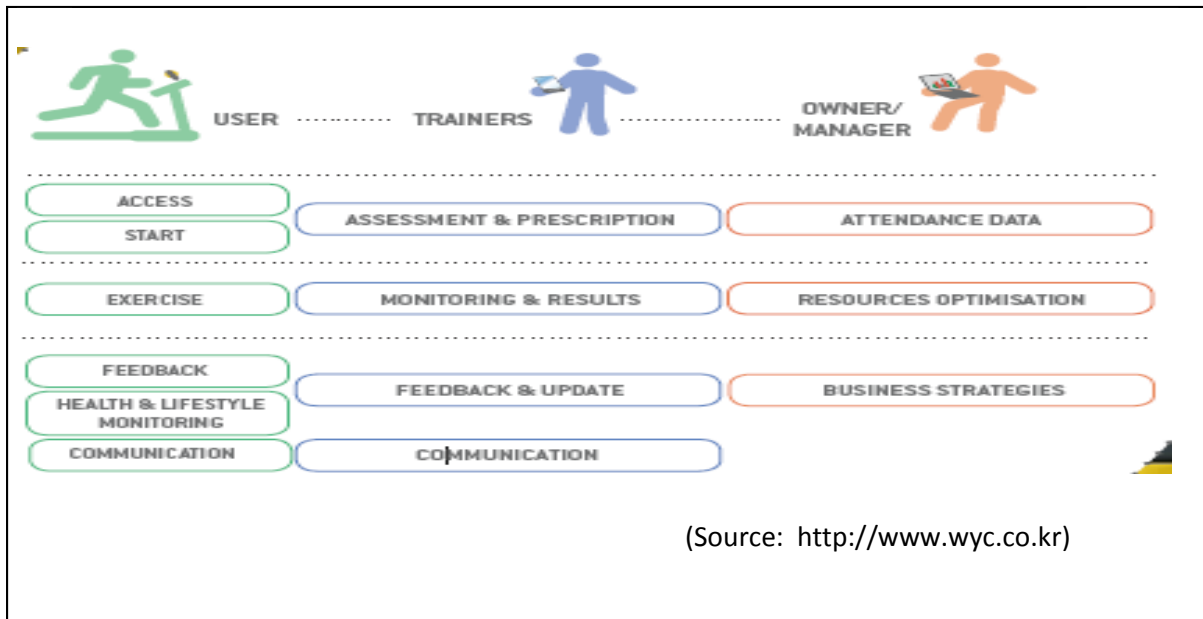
USER TRAINERS OWNER/ MANAGER

| USER | TRAINERS | OWNER/MANAGER |
|---|---|---|
| ACCESS<br>START | ASSESSMENT & PRESCRIPTION | ATTENDANCE DATA |
| EXERCISE | MONITORING & RESULTS | RESOURCES OPTIMISATION |
| FEEDBACK<br>HEALTH & LIFESTYLE MONITORING | FEEDBACK & UPDATE | BUSINESS STRATEGIES |
| COMMUNICATION | COMMUNICATION | |

(Source: http://www.wyc.co.kr)